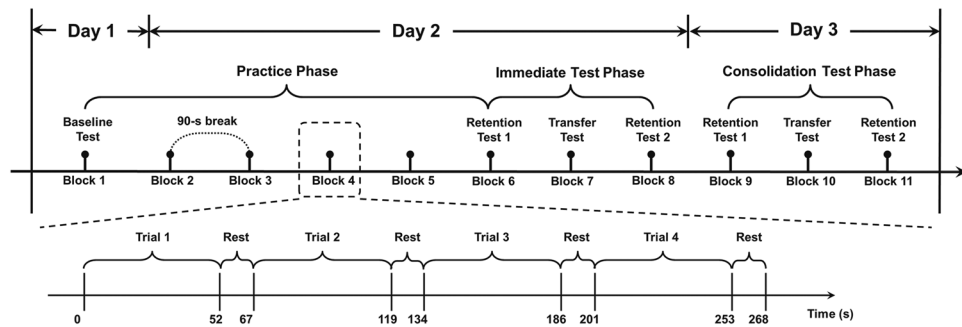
Day 1
Day 2
Day 3

Practice Phase
Immediate Test Phase
Consolidation Test Phase

Baseline Test
90-s break
Retention Test 1
Transfer Test
Retention Test 2
Retention Test 1
Transfer Test
Retention Test 2

Block 1
Block 2
Block 3
Block 4
Block 5
Block 6
Block 7
Block 8
Block 9
Block 10
Block 11

Trial 1
Rest
Trial 2
Rest
Trial 3
Rest
Trial 4
Rest

0
52
67
119
134
186
201
253
268
Time (s)